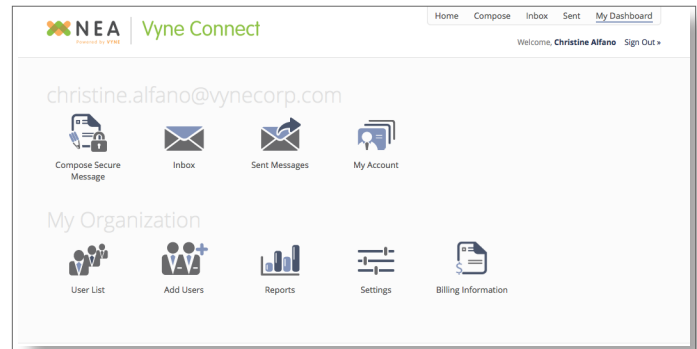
NEA
Powered by VYNE
Vyne Connect

Home Compose Inbox Sent My Dashboard

Welcome, Christine Alfano Sign Out »

christine.alfano@vynecorp.com

Compose Secure Message
Inbox
Sent Messages
My Account

My Organization

User List
Add Users
Reports
Settings
Billing Information